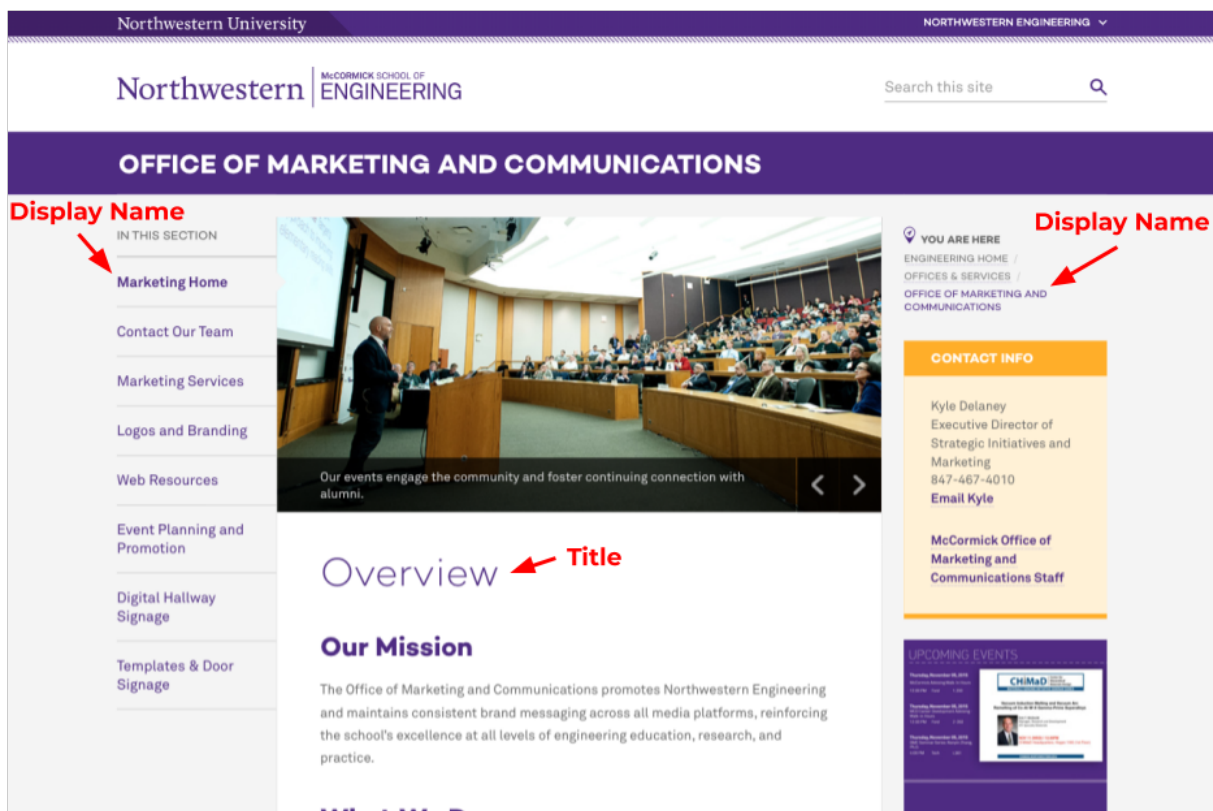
Northwestern University

NORTHWESTERN ENGINEERING

Northwestern | McCORMICK SCHOOL OF ENGINEERING

Search this site

OFFICE OF MARKETING AND COMMUNICATIONS

Display Name

IN THIS SECTION

Marketing Home

Contact Our Team

Marketing Services

Logos and Branding

Web Resources

Event Planning and Promotion

Digital Hallway Signage

Templates & Door Signage

Our events engage the community and foster continuing connection with alumni.

Overview

Title

Our Mission

The Office of Marketing and Communications promotes Northwestern Engineering and maintains consistent brand messaging across all media platforms, reinforcing the school's excellence at all levels of engineering education, research, and practice.

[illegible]

YOU ARE HERE

ENGINEERING HOME /

OFFICES & SERVICES /

OFFICE OF MARKETING AND COMMUNICATIONS

Display Name

CONTACT INFO

Kyle Delaney
Executive Director of Strategic Initiatives and Marketing
847-467-4010
Email Kyle

McCormick Office of Marketing and Communications Staff

UPCOMING EVENTS

CHiMaD

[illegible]